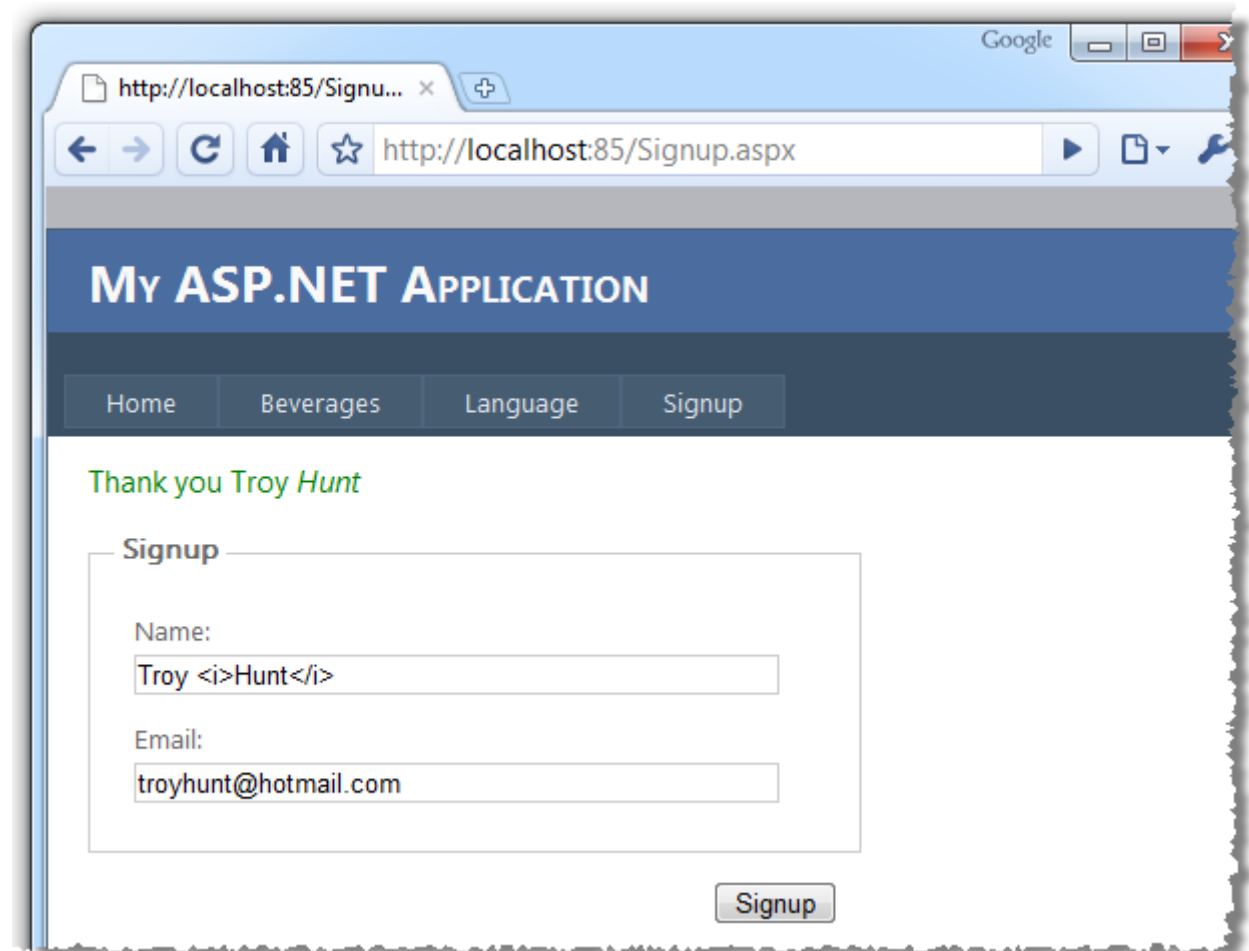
Google

http://localhost:85/Signu... ×

http://localhost:85/Signup.aspx

My ASP.NET Application

Home | Beverages | Language | Signup

Thank you Troy *Hunt*

Signup

Name:

Troy <i>Hunt</i>

Email:

troyhunt@hotmail.com

Signup